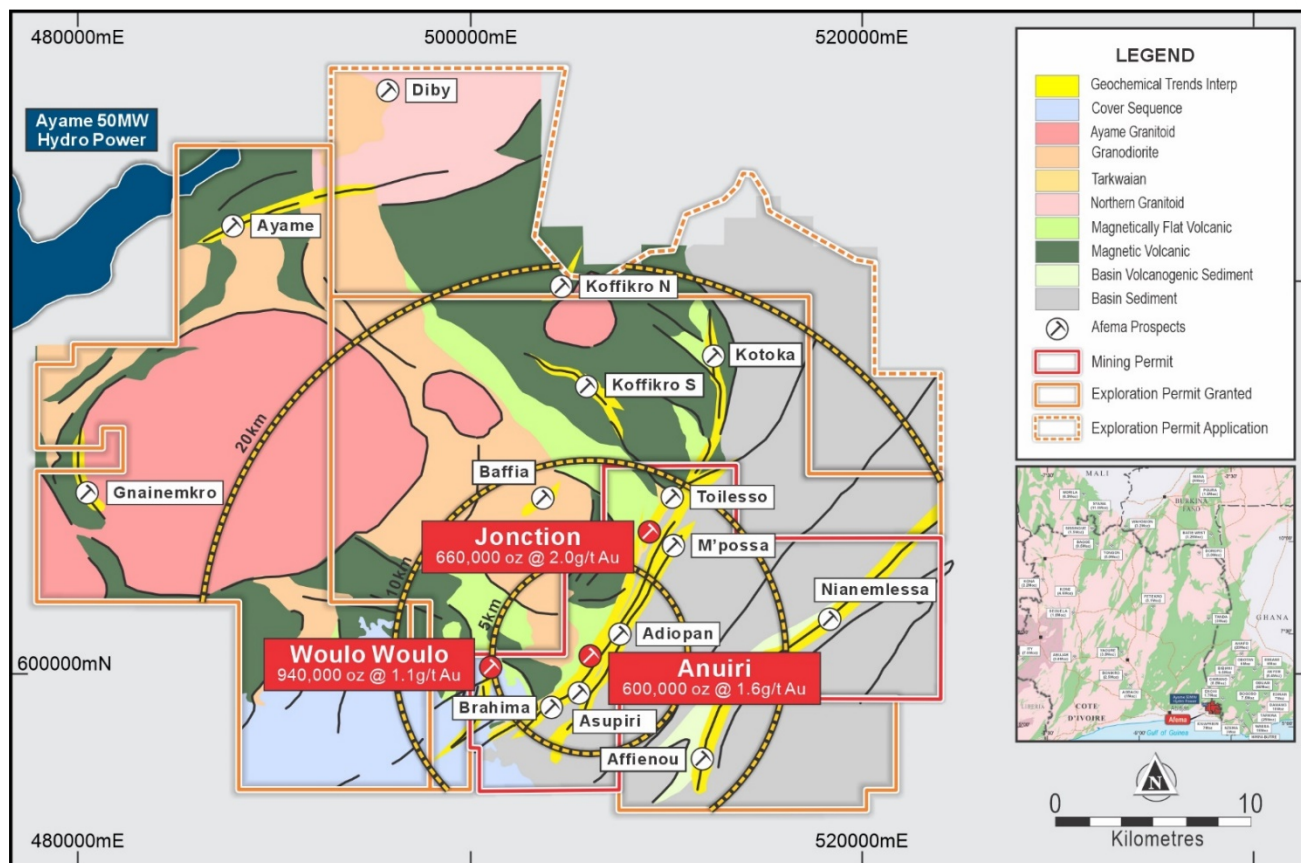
480000mE

500000mE

520000mE

Ayame 50MW Hydro Power

Diby

Ayame

Koffikro N

Kotoka

Koffikro S

Gnainemkro

20km

10km

5km

Baffia

Toilesso

Jonction
660,000 oz @ 2.0g/t Au

M'possa

Nianemlessa

Adiopan

600000mN

Woulo Woulo
940,000 oz @ 1.1g/t Au

Anuiri
600,000 oz @ 1.6g/t Au

Brahima

Asupiri

Affienou

480000mE

520000mE

LEGEND

Geochemical Trends Interp

Cover Sequence

Ayame Granitoid

Granodiorite

Tarkwaian

Northern Granitoid

Magnetically Flat Volcanic

Magnetic Volcanic

Basin Volcanogenic Sediment

Basin Sediment

Afema Prospects

Mining Permit

Exploration Permit Granted

Exploration Permit Application

MALI

BURKINA FASO

GHANA

COTE D'IVOIRE

Liberia

Afema

Gulf of Guinea

N

0

10

Kilometres